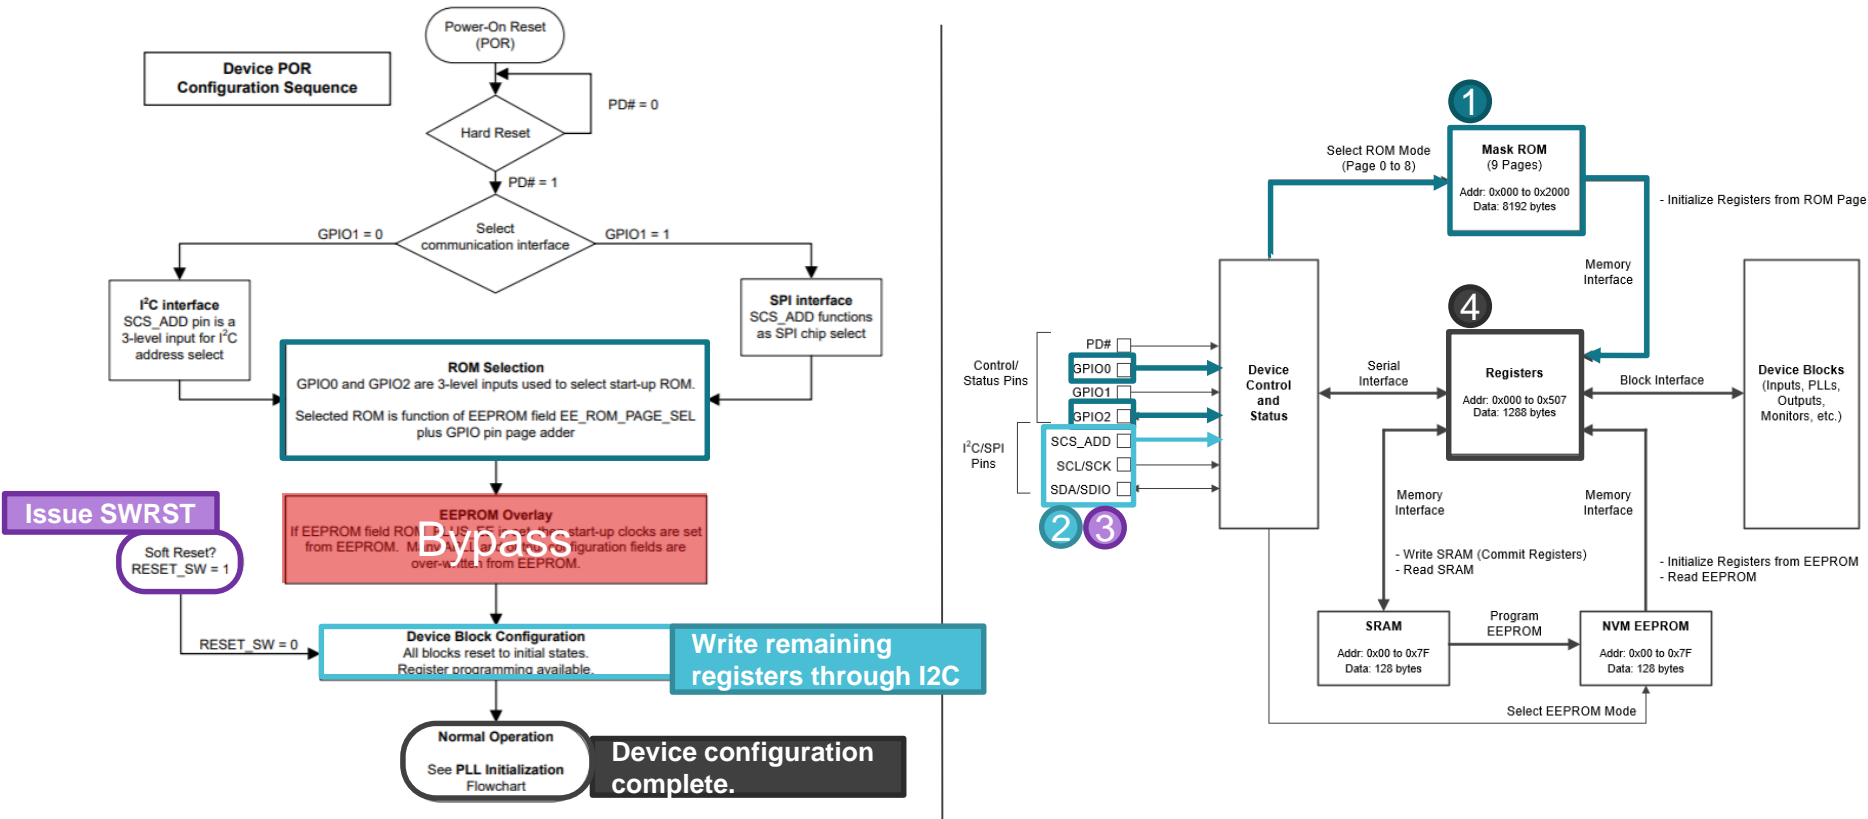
Device POR
Configuration Sequence

Power-On Reset
(POR)

PD# = 0

Hard Reset

PD# = 1

GPIO1 = 0

Select
communication interface

GPIO1 = 1

I$^2$C interface
SCS_ADD pin is a 3-level input for I$^2$C address select

SPI interface
SCS_ADD functions as SPI chip select

ROM Selection
GPIO0 and GPIO2 are 3-level inputs used to select start-up ROM.

Selected ROM is function of EEPROM field EE_ROM_PAGE_SEL plus GPIO pin page adder

Issue SWRST

EEPROM Overlay
If EEPROM field ROM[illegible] start-up clocks are set from EEPROM. M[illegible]figuration fields are over-written from EEPROM.

Bypass

Soft Reset?
RESET_SW = 1

RESET_SW = 0

Device Block Configuration
All blocks reset to initial states.
Register programming available.

Write remaining registers through I2C

Normal Operation
See PLL Initialization Flowchart

Device configuration complete.

1

Select ROM Mode
(Page 0 to 8)

Mask ROM
(9 Pages)
Addr: 0x000 to 0x2000
Data: 8192 bytes

- Initialize Registers from ROM Page

Memory
Interface

4

Control/
Status Pins

PD#
GPIO0
GPIO1
GPIO2

I$^2$C/SPI
Pins

SCS_ADD
SCL/SCK
SDA/SDIO

2 3

Device
Control
and
Status

Serial
Interface

Registers
Addr: 0x000 to 0x507
Data: 1288 bytes

Block Interface

Device Blocks
(Inputs, PLLs, Outputs, Monitors, etc.)

Memory
Interface

Memory
Interface

- Write SRAM (Commit Registers)
- Read SRAM

- Initialize Registers from EEPROM
- Read EEPROM

SRAM
Addr: 0x00 to 0x7F
Data: 128 bytes

Program
EEPROM

NVM EEPROM
Addr: 0x00 to 0x7F
Data: 128 bytes

Select EEPROM Mode